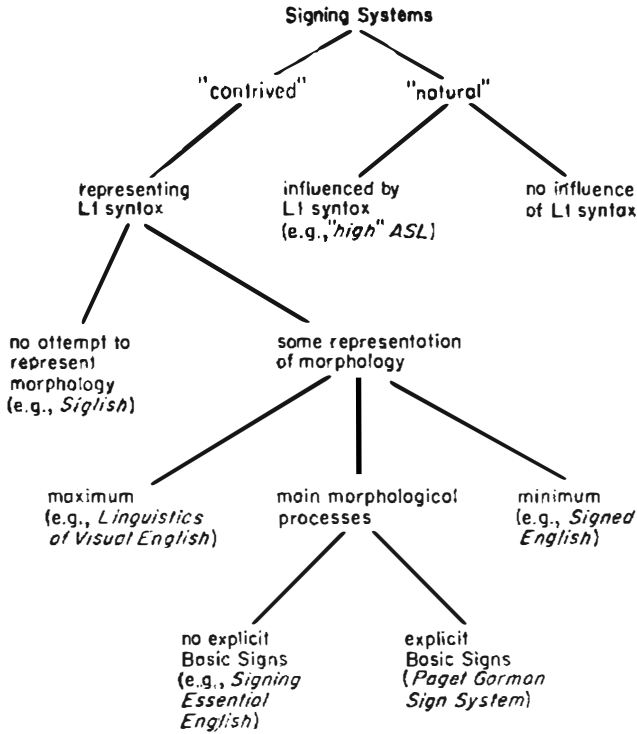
Signing Systems

"contrived"

"natural"

representing L1 syntax

influenced by L1 syntax (e.g.,"high" ASL)

no influence of L1 syntax

no attempt to represent morphology (e.g., Siglish)

some representation of morphology

maximum (e.g., Linguistics of Visual English)

main morphological processes

minimum (e.g., Signed English)

no explicit Basic Signs (e.g., Signing Essential English)

explicit Basic Signs (Paget Gorman Sign System)